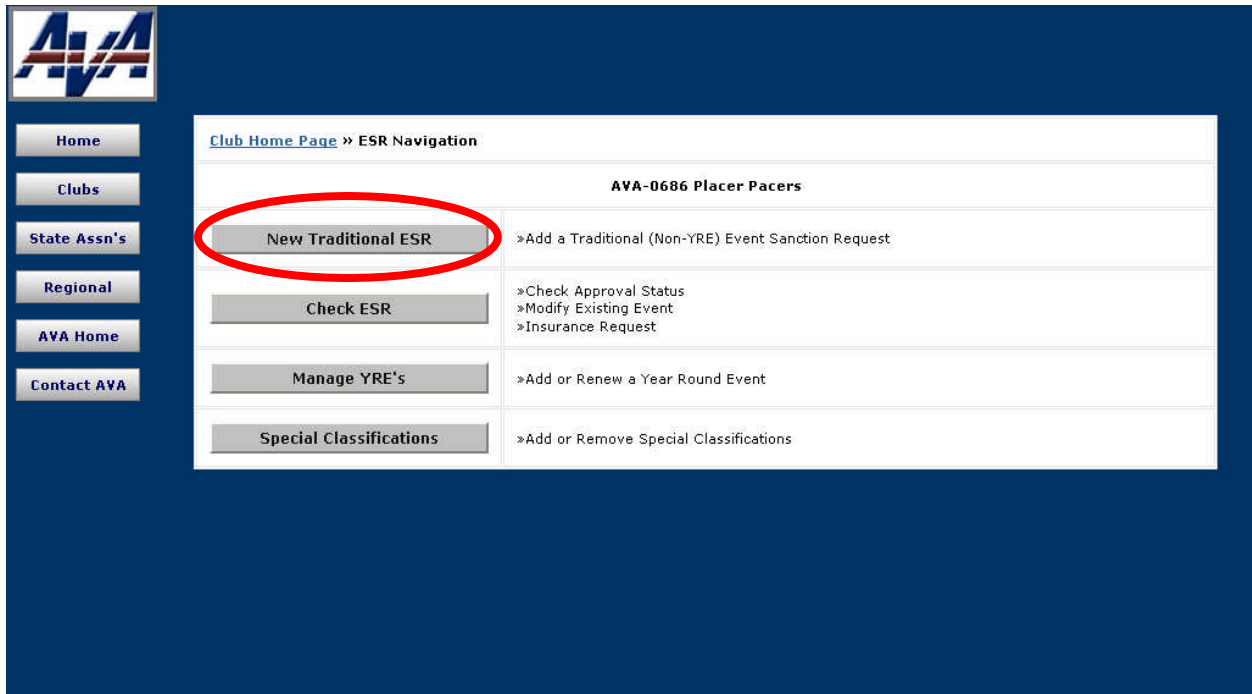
AVA

Home

Clubs

State Assn's

Regional

AVA Home

Contact AVA

Club Home Page » ESR Navigation

AVA-0686 Placer Pacers

| | |
|---|---|
| New Traditional ESR | »Add a Traditional (Non-YRE) Event Sanction Request |
| Check ESR | »Check Approval Status<br>»Modify Existing Event<br>»Insurance Request |
| Manage YRE's | »Add or Renew a Year Round Event |
| Special Classifications | »Add or Remove Special Classifications |